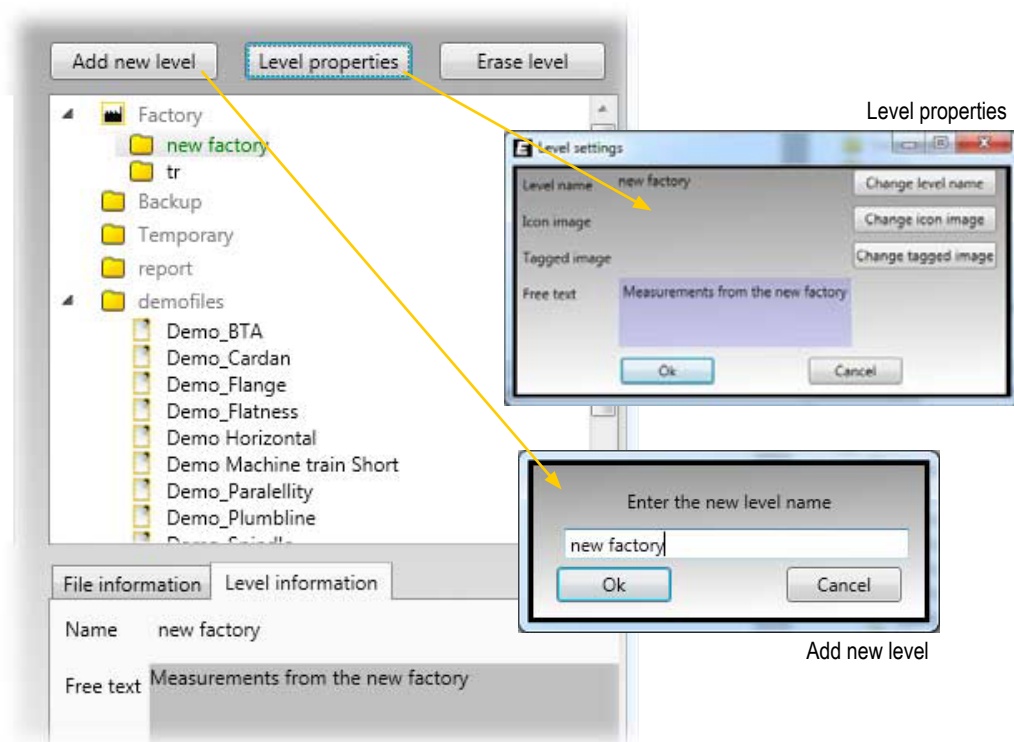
Add new level

Level properties

Erase level

Factory

new factory

tr

Backup

Temporary

report

demofiles

Demo_BTA

Demo_Cardan

Demo_Flange

Demo_Flatness

Demo Horizontal

Demo Machine train Short

Demo_Paralellity

Demo_Plumbline

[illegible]

File information

Level information

Name

new factory

Free text

Measurements from the new factory

Level properties

Level settings

Level name

new factory

Change level name

Icon image

Change icon image

Tagged image

Change tagged image

Free text

Measurements from the new factory

Ok

Cancel

Enter the new level name

new factory

Ok

Cancel

Add new level